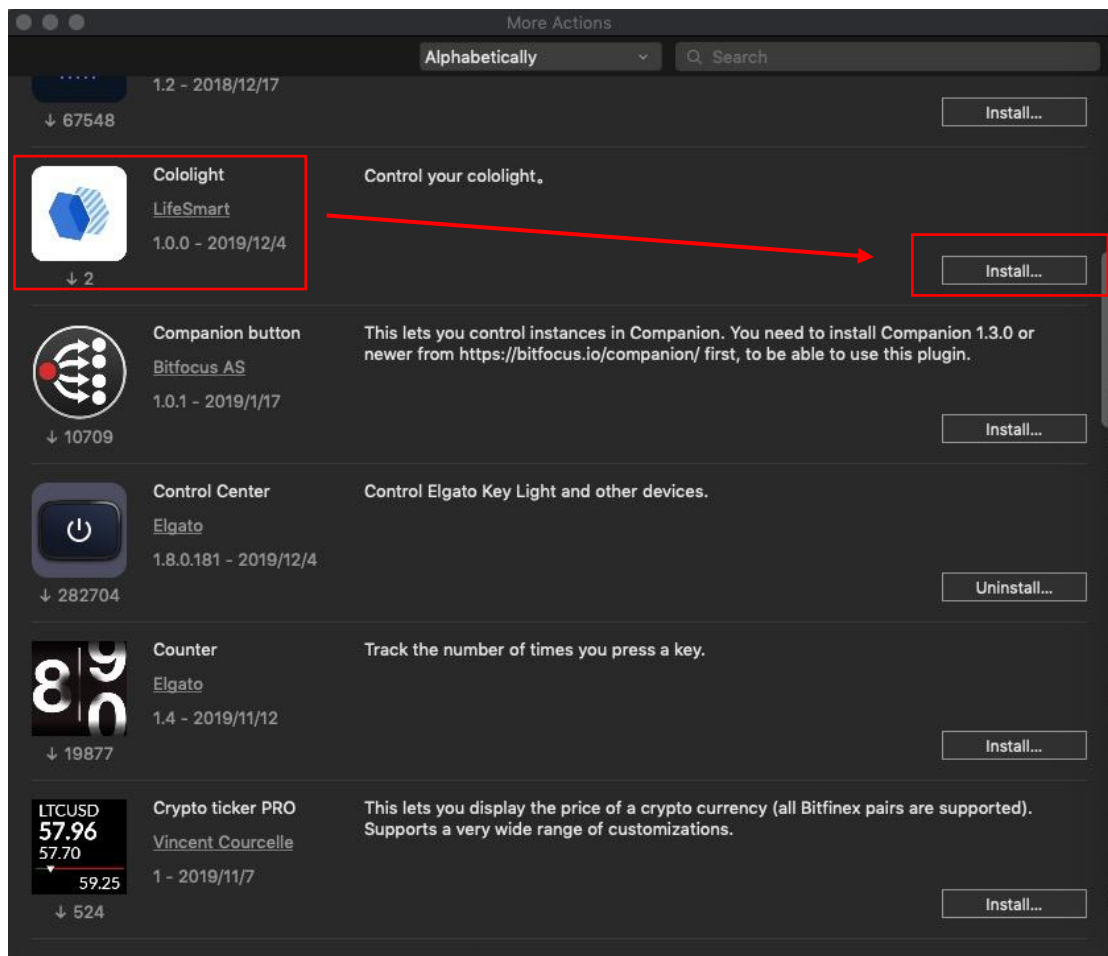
More Actions

Alphabetically

Search

1.2 - 2018/12/17

↓ 67548

Install...

Cololight
LifeSmart
1.0.0 - 2019/12/4
↓ 2

Control your cololight。

Install...

Companion button
Bitfocus AS
1.0.1 - 2019/1/17
↓ 10709

This lets you control instances in Companion. You need to install Companion 1.3.0 or newer from https://bitfocus.io/companion/ first, to be able to use this plugin.

Install...

Control Center
Elgato
1.8.0.181 - 2019/12/4
↓ 282704

Control Elgato Key Light and other devices.

Uninstall...

8 9 0

Counter
Elgato
1.4 - 2019/11/12
↓ 19877

Track the number of times you press a key.

Install...

LTCUSD
57.96
57.70
59.25

Crypto ticker PRO
Vincent Courcelle
1 - 2019/11/7
↓ 524

This lets you display the price of a crypto currency (all Bitfinex pairs are supported). Supports a very wide range of customizations.

Install...